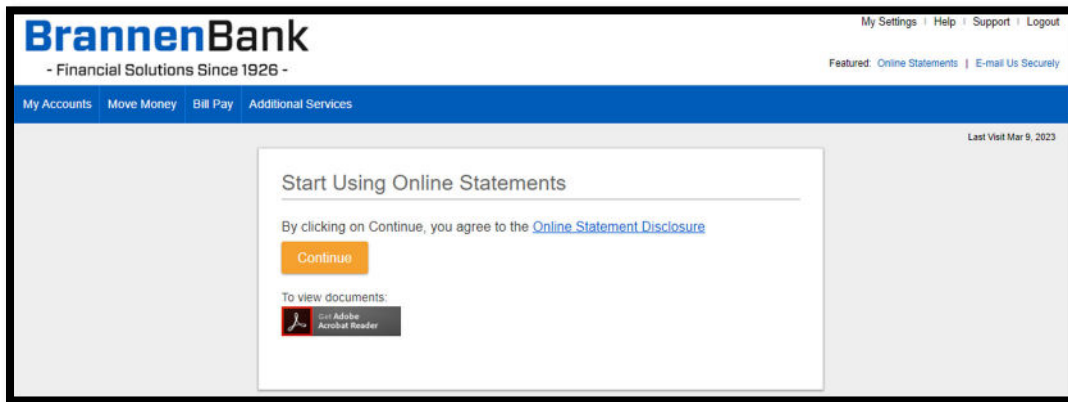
BrannenBank
- Financial Solutions Since 1926 -

My Settings | Help | Support | Logout

Featured: Online Statements | E-mail Us Securely

My Accounts | Move Money | Bill Pay | Additional Services

Last Visit Mar 9, 2023

Start Using Online Statements

By clicking on Continue, you agree to the Online Statement Disclosure

Continue

To view documents:

Get Adobe Acrobat Reader